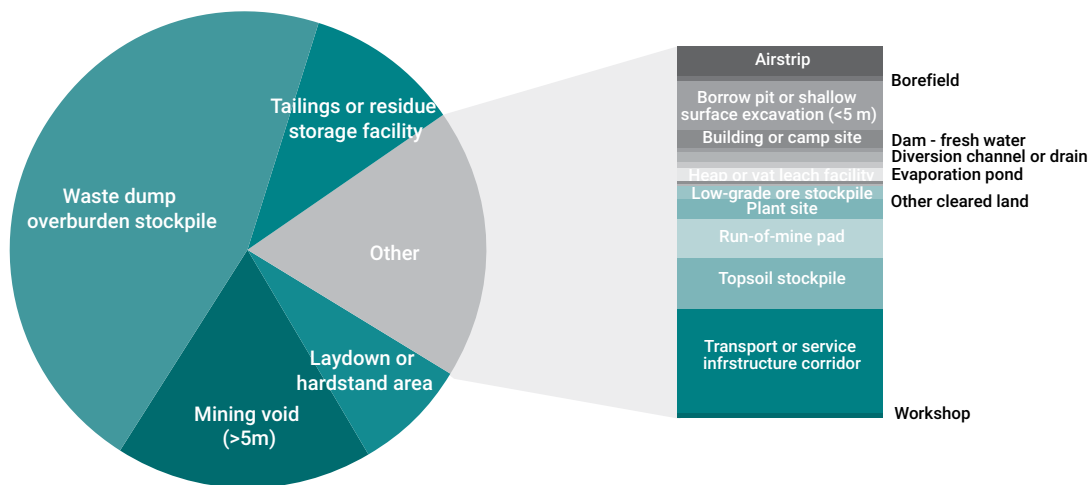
Waste dump overburden stockpile

Tailings or residue storage facility

Other

Laydown or hardstand area

Mining void (>5m)

Airstrip

Borefield

Borrow pit or shallow surface excavation (<5 m)

Building or camp site

Dam - fresh water

Diversion channel or drain

Evaporation pond

Heap or vat leach facility

Low-grade ore stockpile

Plant site

Other cleared land

Run-of-mine pad

Topsoil stockpile

Transport or service infrstructure corridor

Workshop